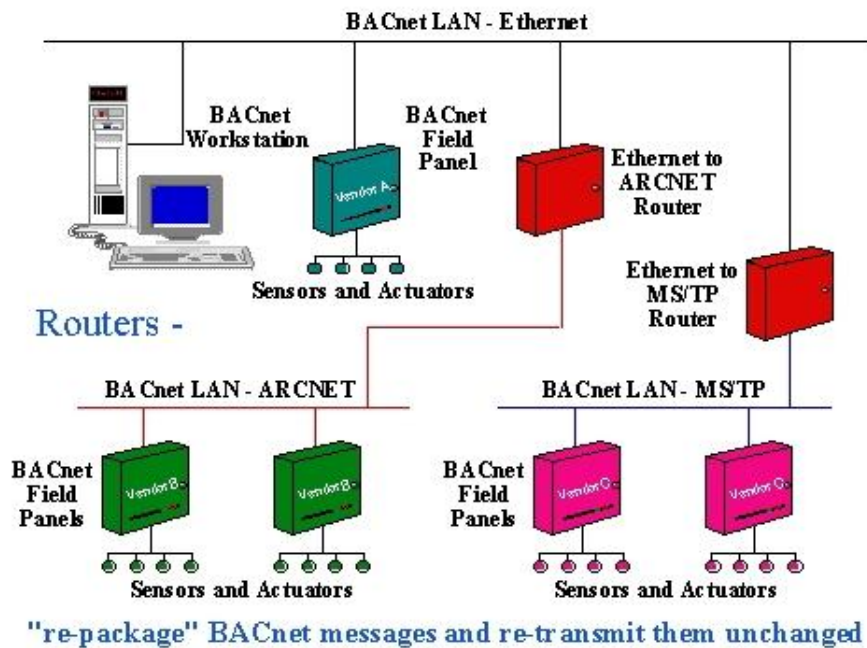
BACnet LAN - Ethernet

BACnet Workstation

BACnet Field Panel

Vendor A

Sensors and Actuators

Ethernet to ARCNET Router

Ethernet to MS/TP Router

Routers -

BACnet LAN - ARCNET

BACnet LAN - MS/TP

BACnet Field Panels

Vendor B

Vendor B

Sensors and Actuators

BACnet Field Panels

Vendor C

Vendor C

Sensors and Actuators

"re-package" BACnet messages and re-transmit them unchanged